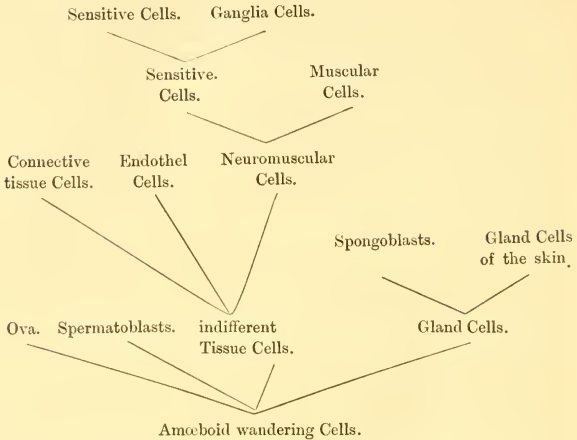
Sensitive Cells. Ganglia Cells.

Sensitive. Cells.

Muscular Cells.

Connective tissue Cells.

Endothel Cells.

Neuromuscular Cells.

Spongoblasts.

Gland Cells of the skin.

Ova.

Spermatoblasts.

indifferent Tissue Cells.

Gland Cells.

Amœboid wandering Cells.